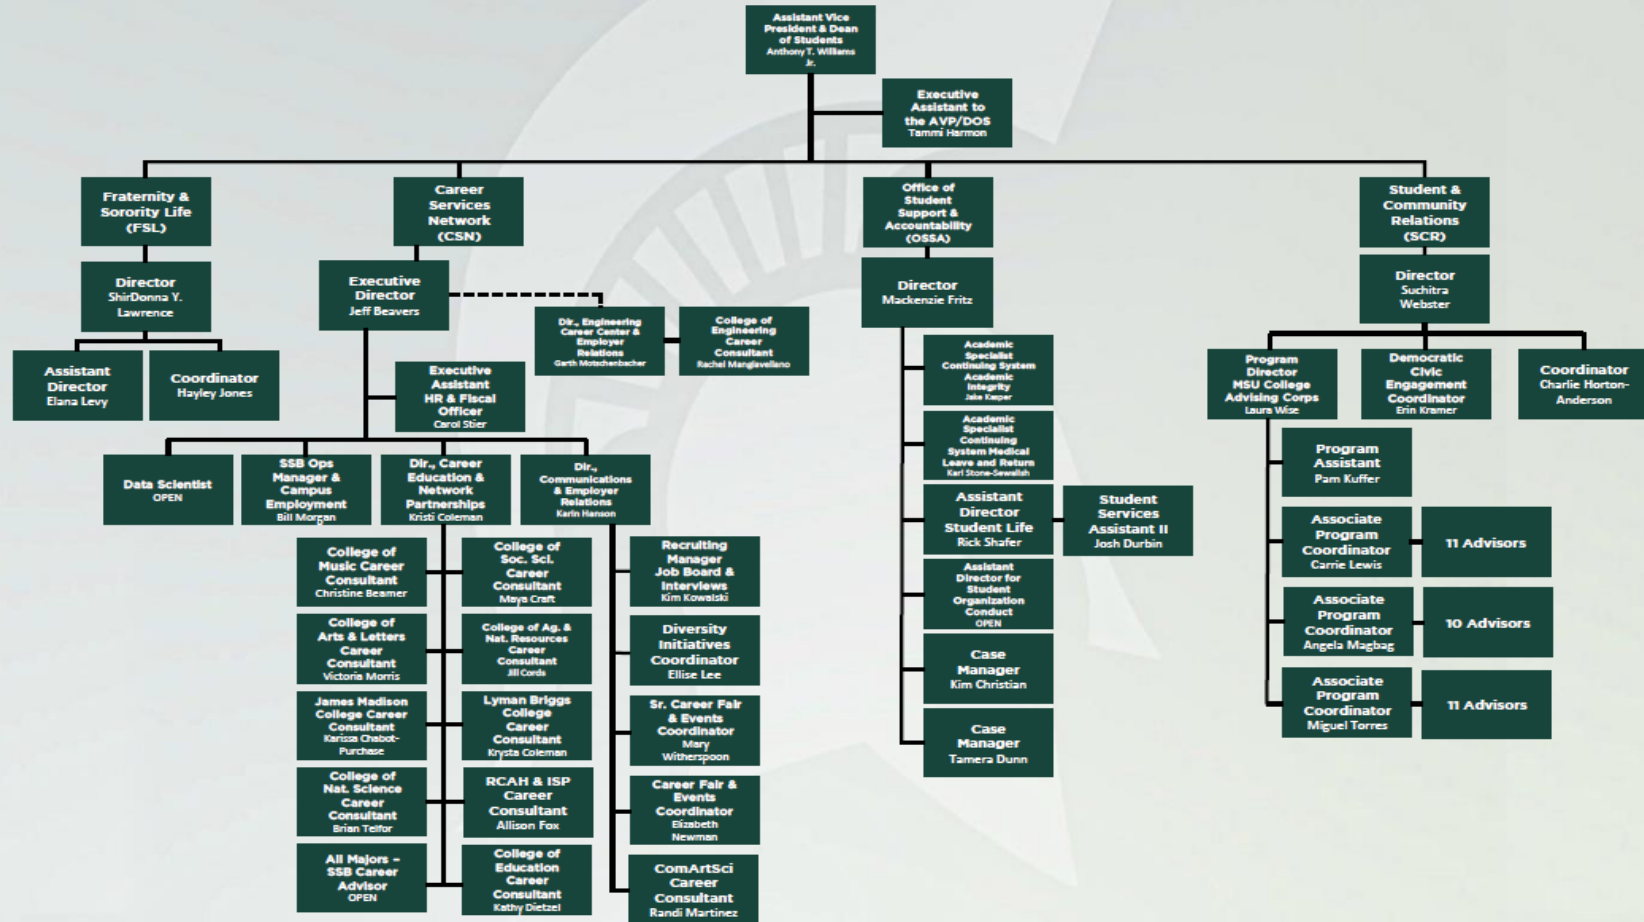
Assistant Vice President & Dean of Students
Anthony T. Williams Jr.

Executive Assistant to the AVP/DOS
Tammi Harmon

Fraternity & Sorority Life (FSL)

Director
ShirDonna Y. Lawrence

Assistant Director
Elana Levy

Coordinator
Hayley Jones

Career Services Network (CSN)

Executive Director
Jeff Beavers

Dir., Engineering Career Center & Employer Relations
Garth Motschenbacher

College of Engineering Career Consultant
Rachel Mangiavellano

Executive Assistant HR & Fiscal Officer
Carol Stier

Data Scientist
OPEN

SSB Ops Manager & Campus Employment
Bill Morgan

Dir., Career Education & Network Partnerships
Kristi Coleman

Dir., Communications & Employer Relations
Karin Hanson

College of Music Career Consultant
Christine Beamer

College of Arts & Letters Career Consultant
Victoria Morris

James Madison College Career Consultant
Karissa Chabot-Purchase

College of Nat. Science Career Consultant
Brian Telfor

All Majors – SSB Career Advisor
OPEN

College of Soc. Sci. Career Consultant
Maya Craft

College of Ag. & Nat. Resources Career Consultant
Jill Cords

Lyman Briggs College Career Consultant
Krysta Coleman

RCAH & ISP Career Consultant
Allison Fox

College of Education Career Consultant
Kathy Dietzel

Recruiting Manager Job Board & Interviews
Kim Kowalski

Diversity Initiatives Coordinator
Ellise Lee

Sr. Career Fair & Events Coordinator
Mary Witherspoon

Career Fair & Events Coordinator
Elizabeth Newman

ComArtSci Career Consultant
Randi Martinez

Office of Student Support & Accountability (OSSA)

Director
Mackenzie Fritz

Academic Specialist Continuing System Academic Integrity
Jake Kasper

Academic Specialist Continuing System Medical Leave and Return
Karl Stone-Sewalish

Assistant Director Student Life
Rick Shafer

Student Services Assistant II
Josh Durbin

Assistant Director for Student Organization Conduct
OPEN

Case Manager
Kim Christian

Case Manager
Tamera Dunn

Student & Community Relations (SCR)

Director
Suchitra Webster

Program Director MSU College Advising Corps
Laura Wise

Democratic Civic Engagement Coordinator
Erin Kramer

Coordinator
Charlie Horton-Anderson

Program Assistant
Pam Kuffer

Associate Program Coordinator
Carrie Lewis

11 Advisors

Associate Program Coordinator
Angela Magbag

10 Advisors

Associate Program Coordinator
Miguel Torres

11 Advisors